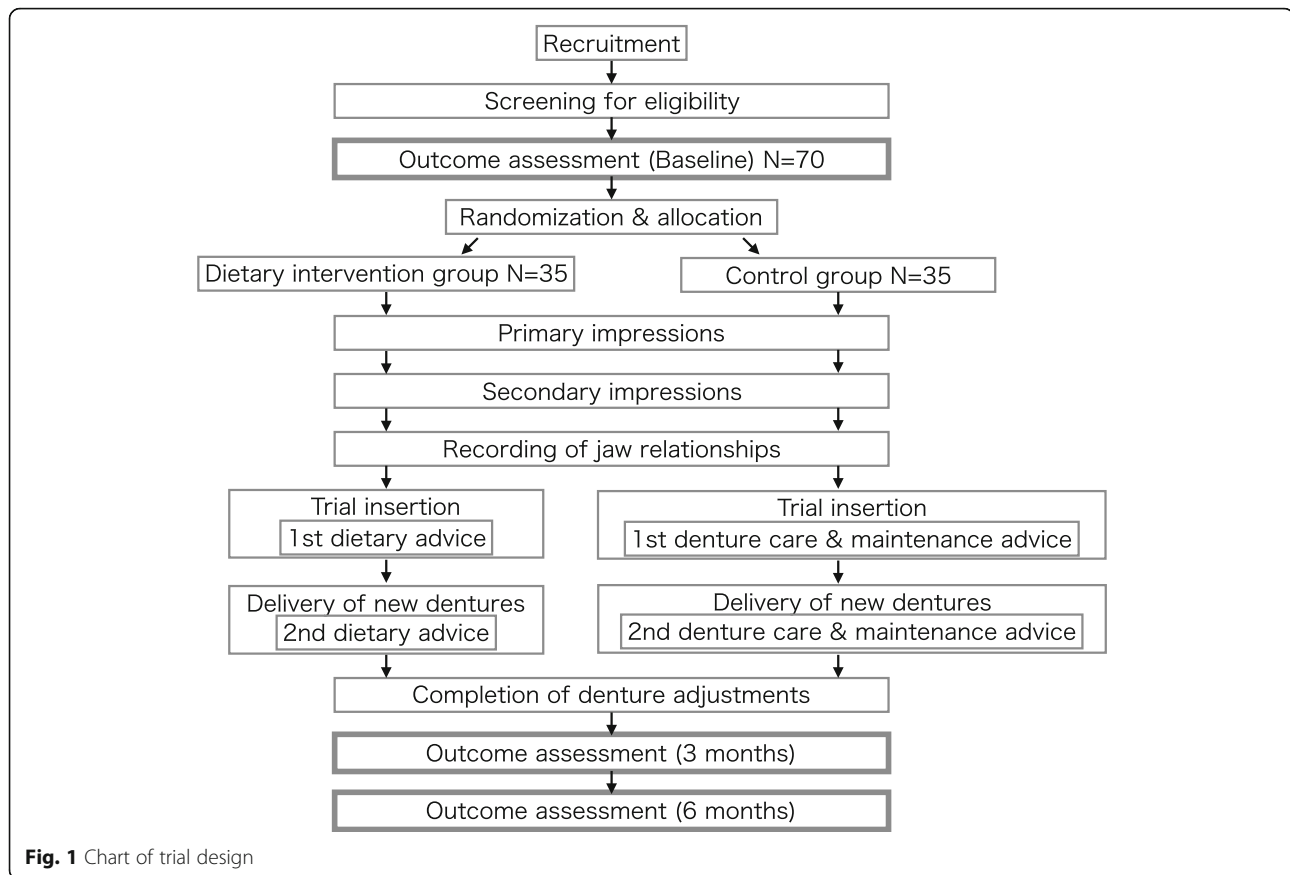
Recruitment

Screening for eligibility

Outcome assessment (Baseline) N=70

Randomization & allocation

Dietary intervention group N=35

Control group N=35

Primary impressions

Secondary impressions

Recording of jaw relationships

Trial insertion

1st dietary advice

Trial insertion

1st denture care & maintenance advice

Delivery of new dentures

2nd dietary advice

Delivery of new dentures

2nd denture care & maintenance advice

Completion of denture adjustments

Outcome assessment (3 months)

Outcome assessment (6 months)

**Fig. 1** Chart of trial design